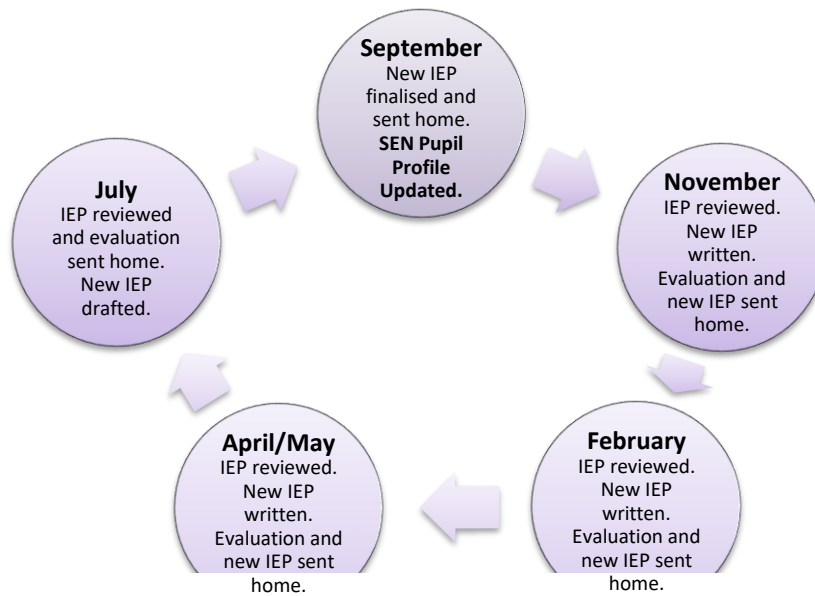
**September**
New IEP finalised and sent home.
**SEN Pupil Profile Updated.**

**November**
IEP reviewed. New IEP written. Evaluation and new IEP sent home.

**February**
IEP reviewed. New IEP written. Evaluation and new IEP sent home.

**April/May**
IEP reviewed. New IEP written. Evaluation and new IEP sent home.

**July**
IEP reviewed and evaluation sent home. New IEP drafted.